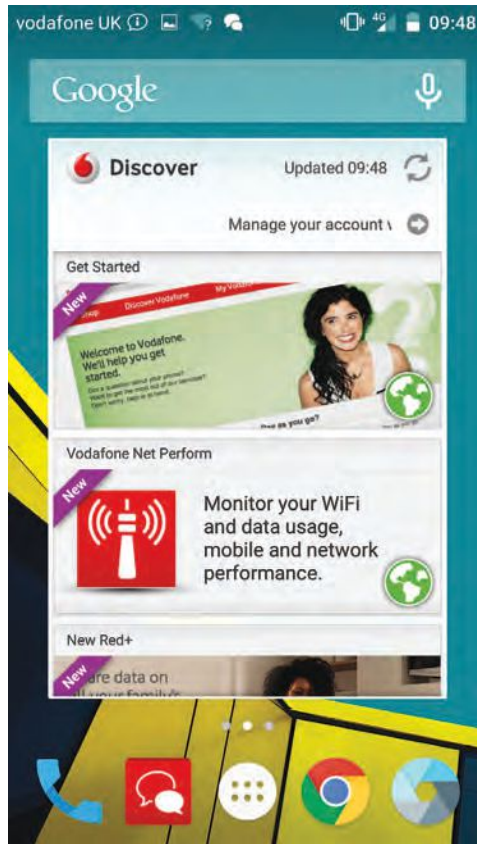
vodafone UK 4G 09:48

Google

Discover Updated 09:48

Manage your account

Get Started

New

Discover Vodafone My Vodafone

Welcome to Vodafone. We'll help you get started.

Vodafone Net Perform

New

Monitor your WiFi and data usage, mobile and network performance.

New Red+

New

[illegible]re data on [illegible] your family's